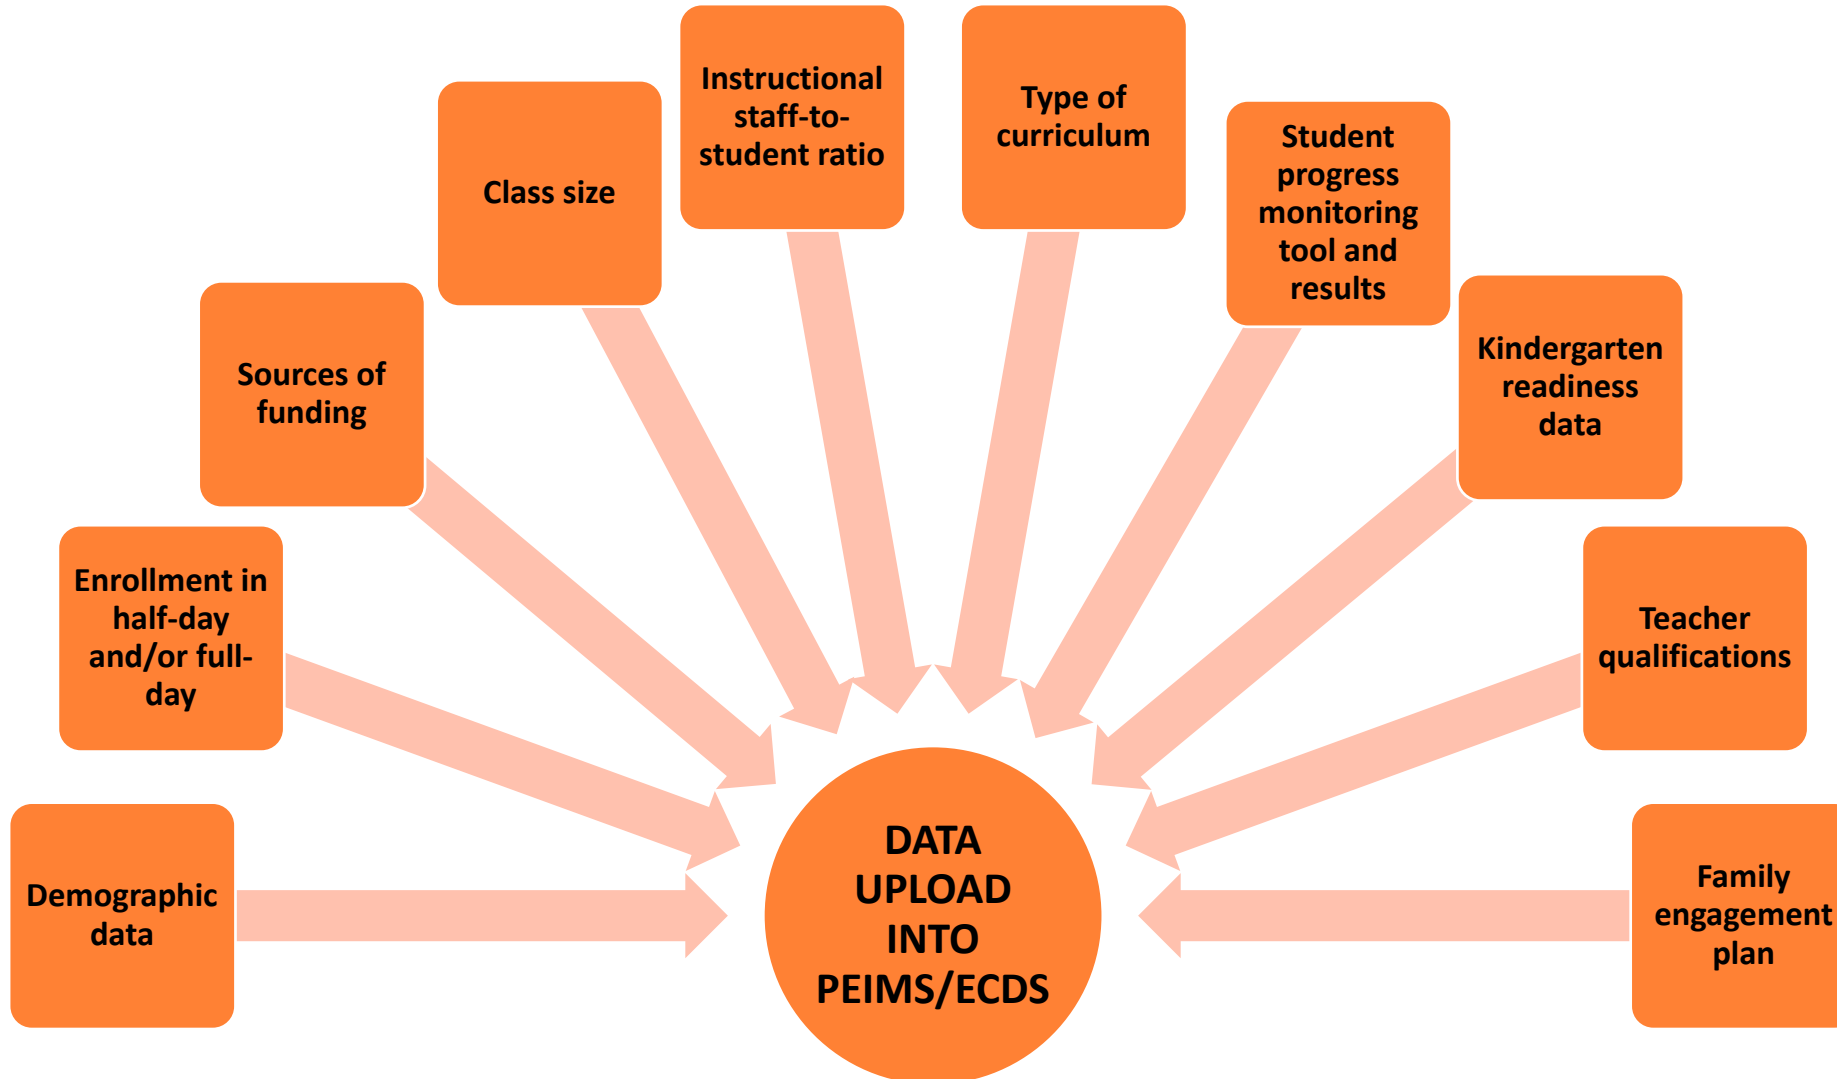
Demographic data

Enrollment in half-day and/or full-day

Sources of funding

Class size

Instructional staff-to-student ratio

Type of curriculum

Student progress monitoring tool and results

Kindergarten readiness data

Teacher qualifications

Family engagement plan

DATA UPLOAD INTO PEIMS/ECDS